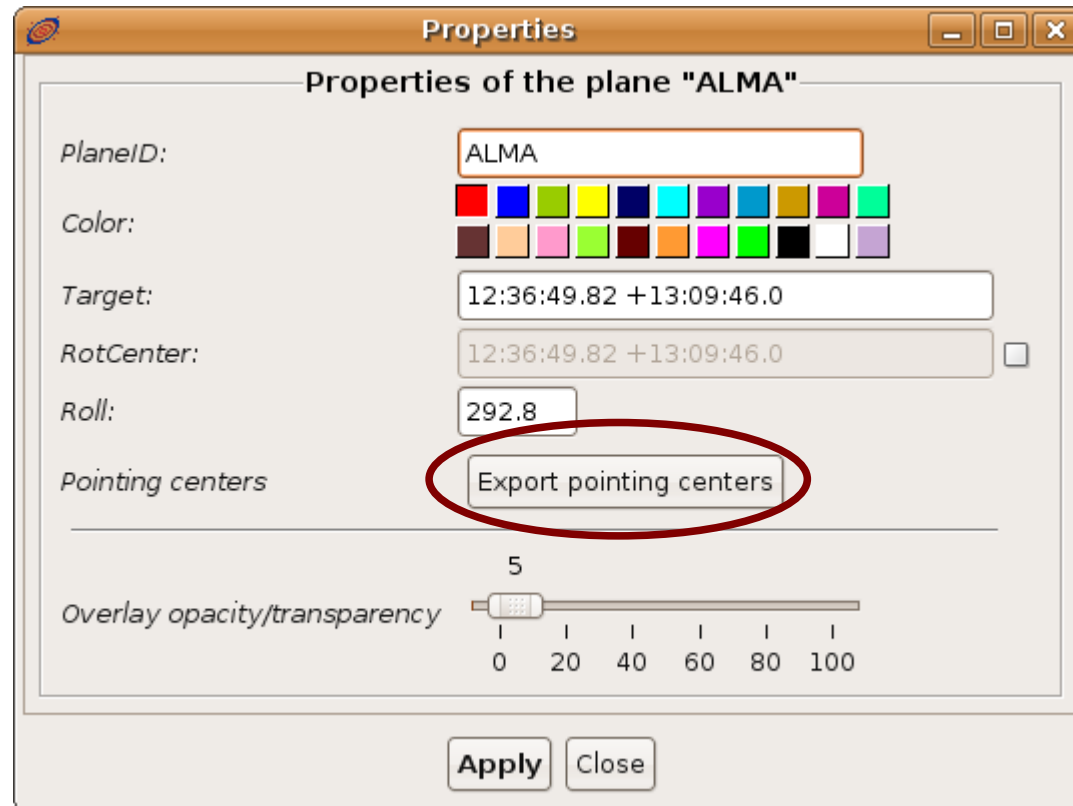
Properties

Properties of the plane "ALMA"

PlaneID: ALMA

Color:

Target: 12:36:49.82 +13:09:46.0

RotCenter: 12:36:49.82 +13:09:46.0

Roll: 292.8

Pointing centers Export pointing centers

5

Overlay opacity/transparency

0 20 40 60 80 100

Apply Close